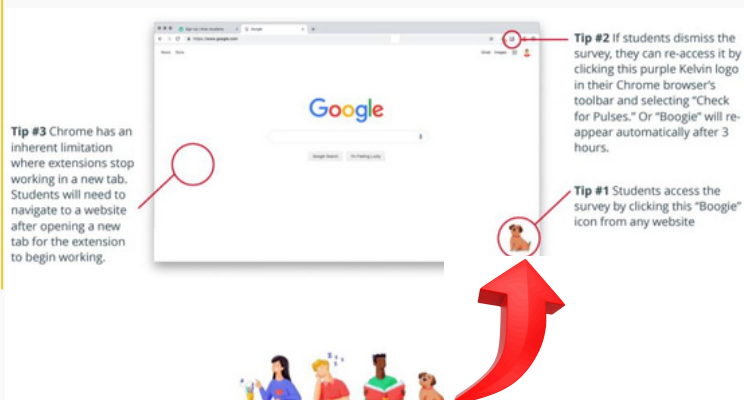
Tip #2 If students dismiss the survey, they can re-access it by clicking this purple Kelvin logo in their Chrome browser's toolbar and selecting "Check for Pulses." Or "Boogie" will re-appear automatically after 3 hours.

Tip #3 Chrome has an inherent limitation where extensions stop working in a new tab. Students will need to navigate to a website after opening a new tab for the extension to begin working.

Google

Google Search I'm Feeling Lucky

Tip #1 Students access the survey by clicking this "Boogie" icon from any website